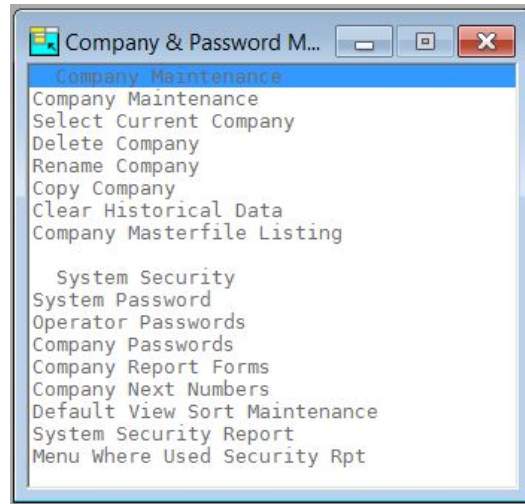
Company & Password M...

Company Maintenance
Company Maintenance
Select Current Company
Delete Company
Rename Company
Copy Company
Clear Historical Data
Company Masterfile Listing

System Security
System Password
Operator Passwords
Company Passwords
Company Report Forms
Company Next Numbers
Default View Sort Maintenance
System Security Report
Menu Where Used Security Rpt